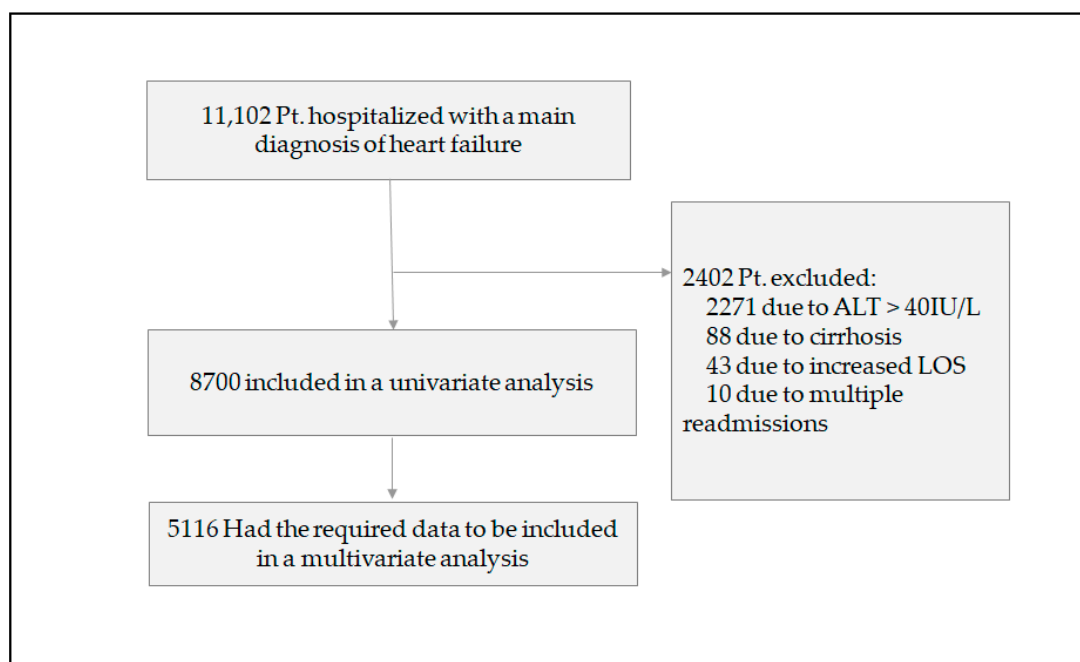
11,102 Pt. hospitalized with a main diagnosis of heart failure

2402 Pt. excluded:
2271 due to ALT > 40IU/L
88 due to cirrhosis
43 due to increased LOS
10 due to multiple readmissions

8700 included in a univariate analysis

5116 Had the required data to be included in a multivariate analysis